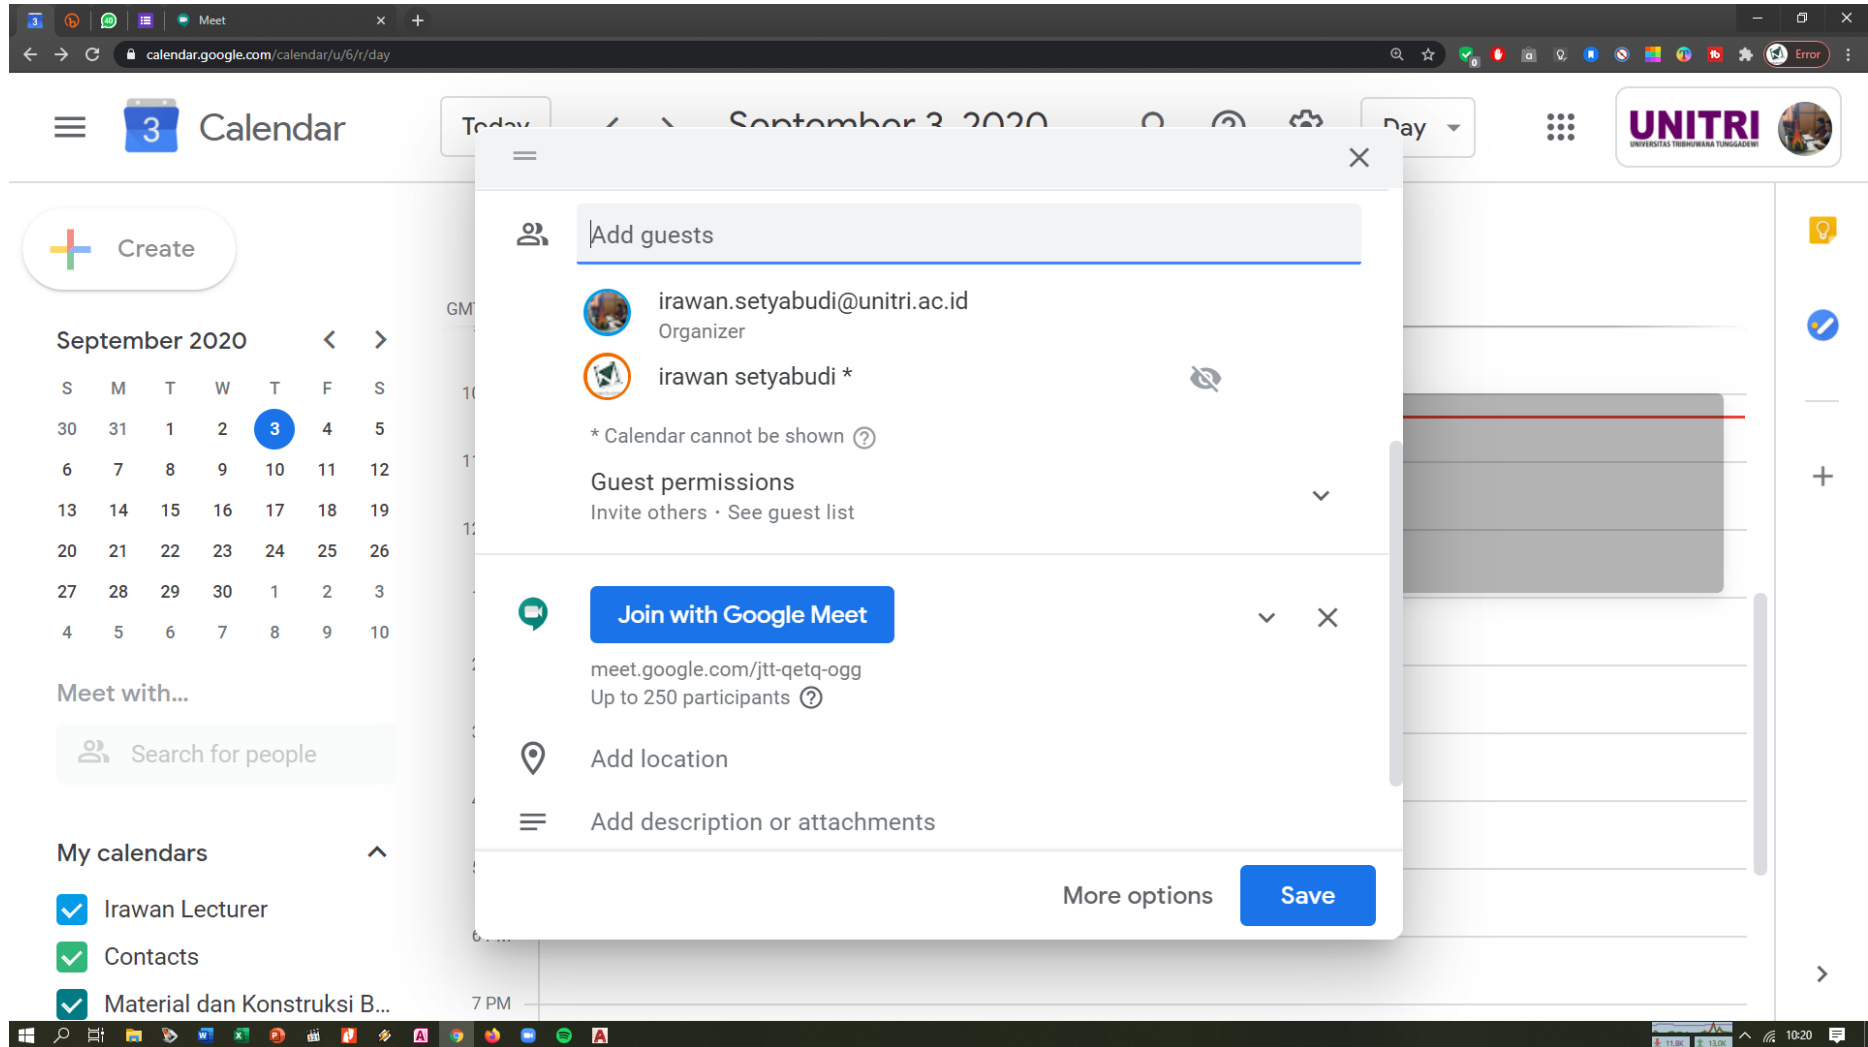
Meet

calendar.google.com/calendar/u/6/r/day

Error

Calendar

Today

September 3, 2020

Day

UNITRI
UNIVERSITAS TRIBHUWANA TUNGGADEWI

Create

September 2020

| S | M | T | W | T | F | S |
|---|---|---|---|---|---|---|
| 30 | 31 | 1 | 2 | 3 | 4 | 5 |
| 6 | 7 | 8 | 9 | 10 | 11 | 12 |
| 13 | 14 | 15 | 16 | 17 | 18 | 19 |
| 20 | 21 | 22 | 23 | 24 | 25 | 26 |
| 27 | 28 | 29 | 30 | 1 | 2 | 3 |
| 4 | 5 | 6 | 7 | 8 | 9 | 10 |

Meet with...

Search for people

My calendars

Irawan Lecturer

Contacts

Material dan Konstruksi B...

GMT

7 PM

Add guests

irawan.setyabudi@unitri.ac.id
Organizer

irawan setyabudi *

* Calendar cannot be shown

Guest permissions
Invite others · See guest list

Join with Google Meet

meet.google.com/jtt-qetq-ogg
Up to 250 participants

Add location

Add description or attachments

More options

Save

10:20